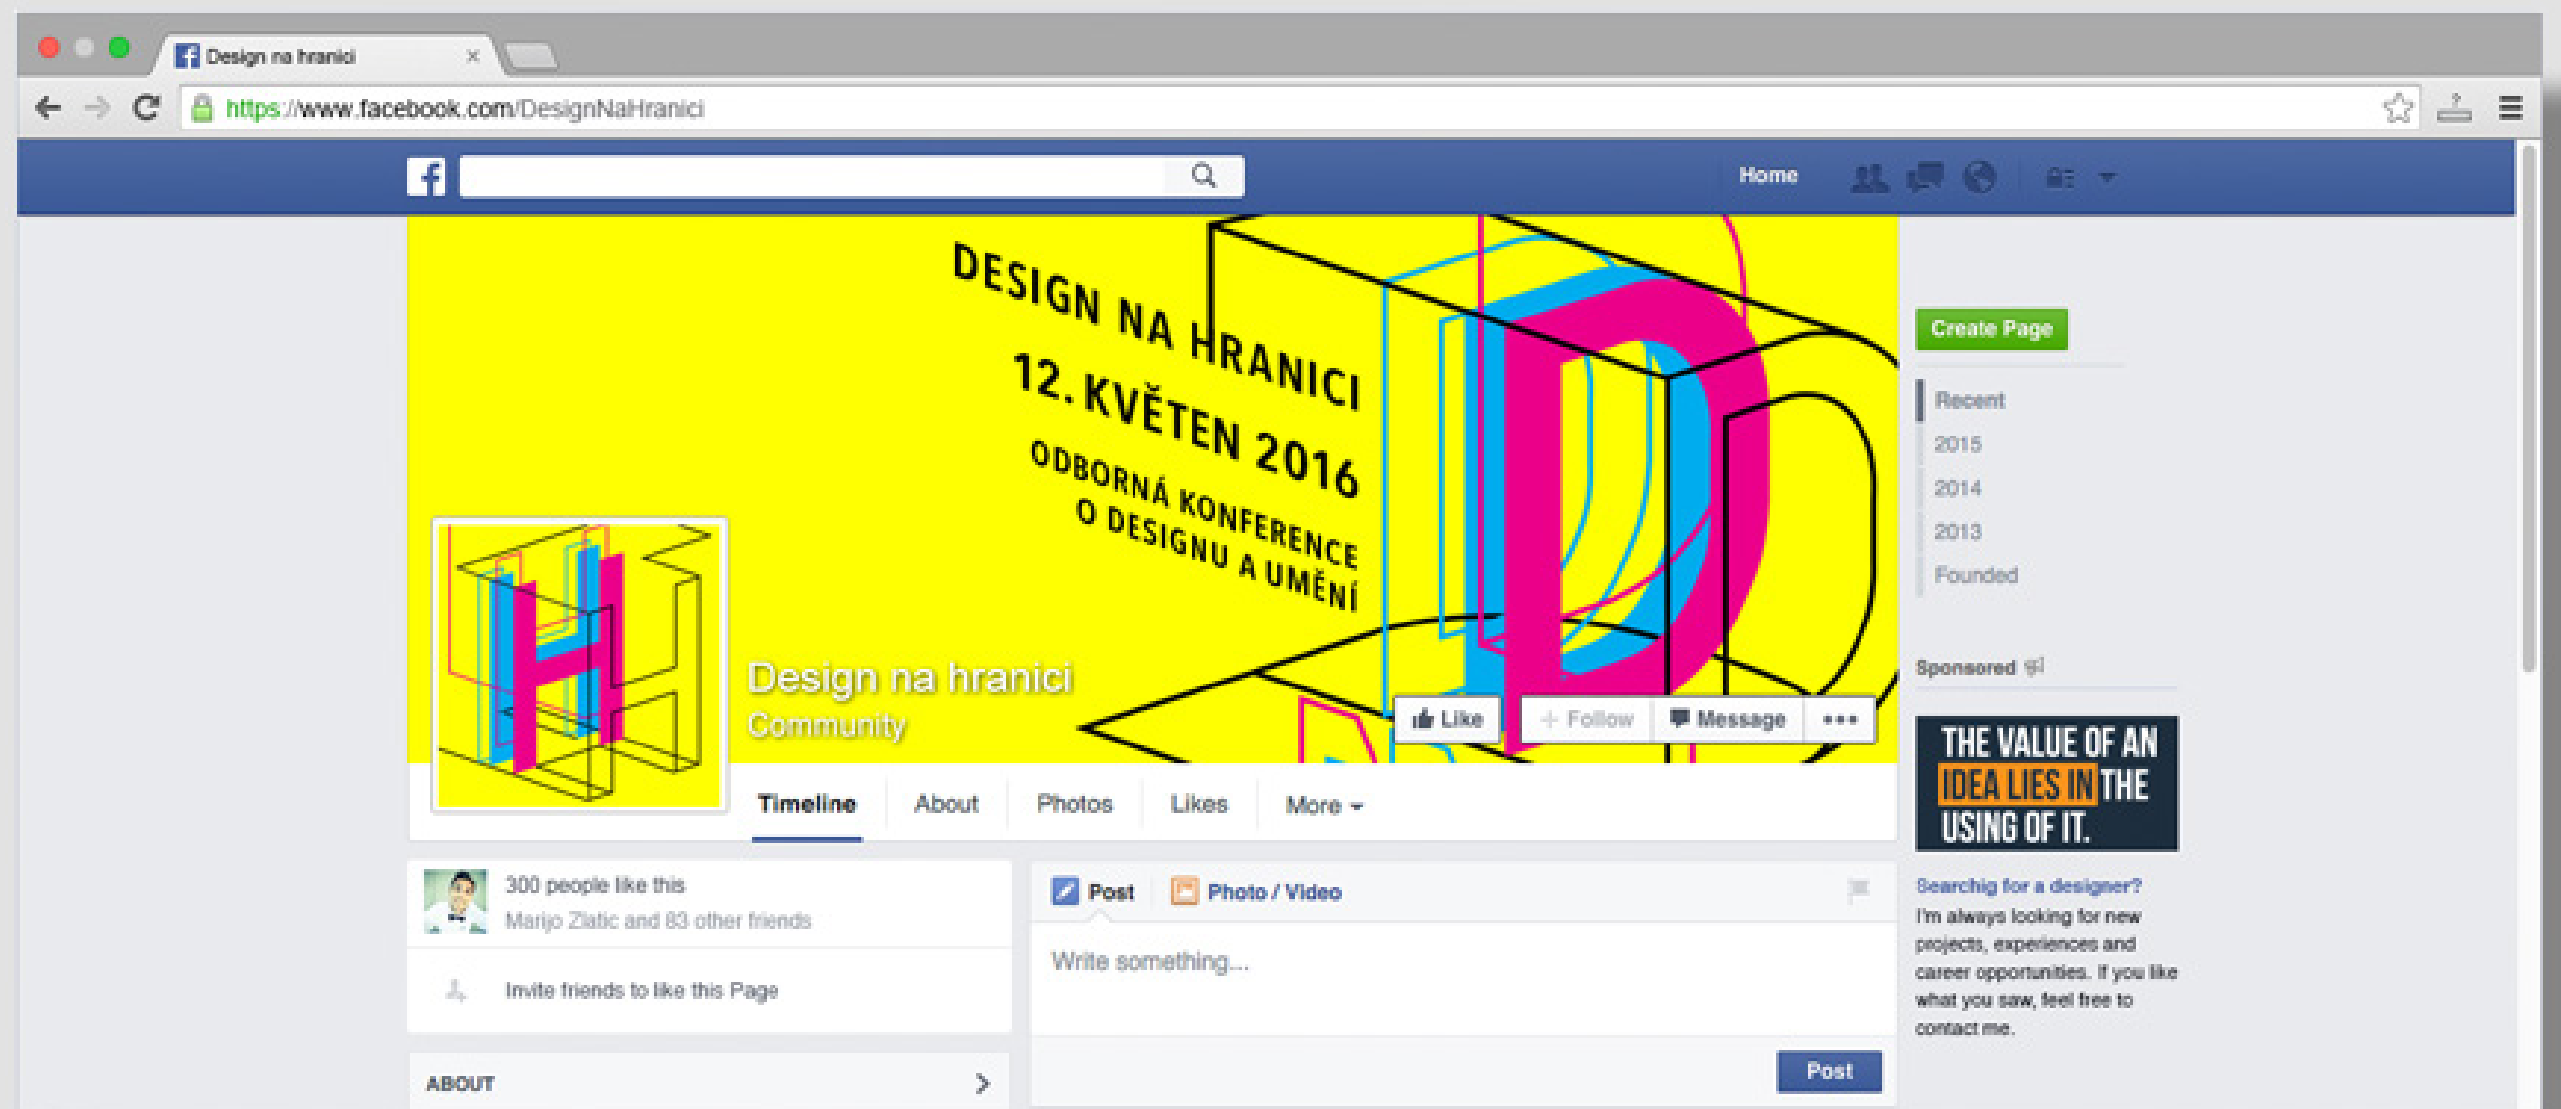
Design na hranici ×

https://www.facebook.com/DesignNaHranici

Home

DESIGN NA HRANICI
12. KVĚTEN 2016
ODBORNÁ KONFERENCE
O DESIGNU A UMĚNÍ

Design na hranici
Community

Like
+ Follow
Message
•••

Timeline
About
Photos
Likes
More ▾

Create Page

Recent
2015
2014
2013
Founded

Sponsored

THE VALUE OF AN IDEA LIES IN THE USING OF IT.

Searchig for a designer?
I'm always looking for new projects, experiences and career opportunities. If you like what you saw, feel free to contact me.

300 people like this
Marijo Zlatic and 83 other friends

Invite friends to like this Page

ABOUT

Post
Photo / Video

Write something...

Post